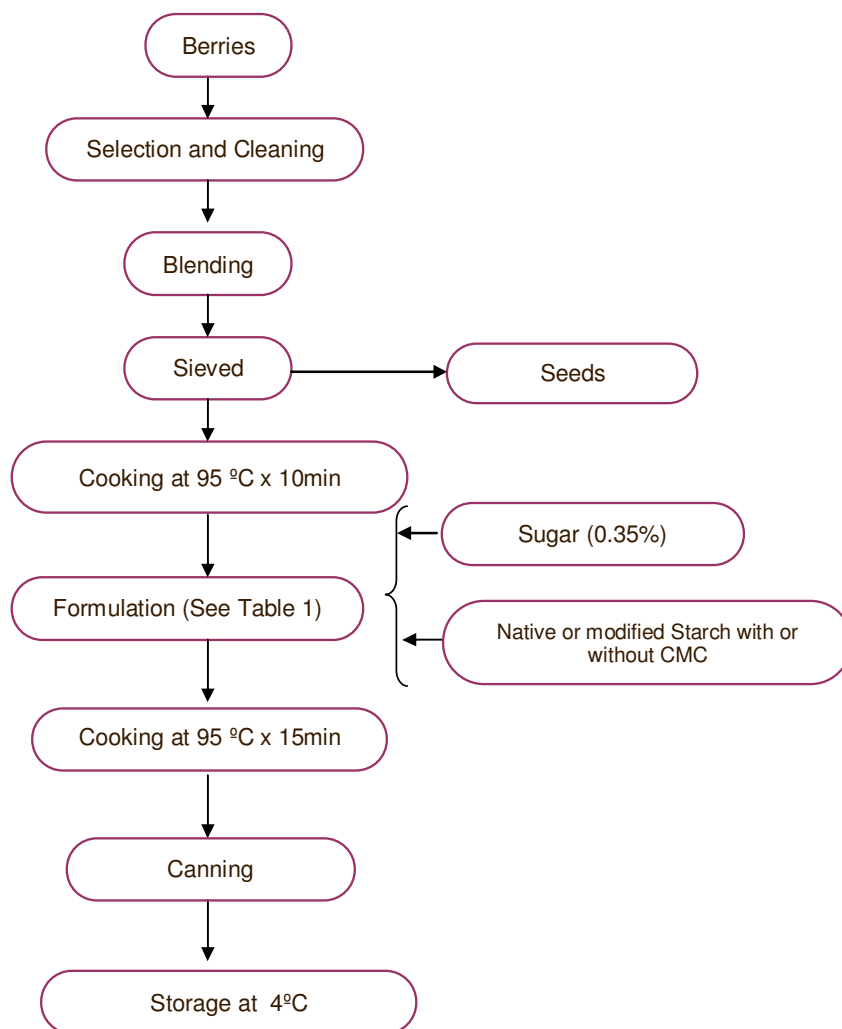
Berries

Selection and Cleaning

Blending

Sieved

Seeds

Cooking at 95 ºC x 10min

Sugar (0.35%)

Formulation (See Table 1)

Native or modified Starch with or without CMC

Cooking at 95 ºC x 15min

Canning

Storage at 4ºC